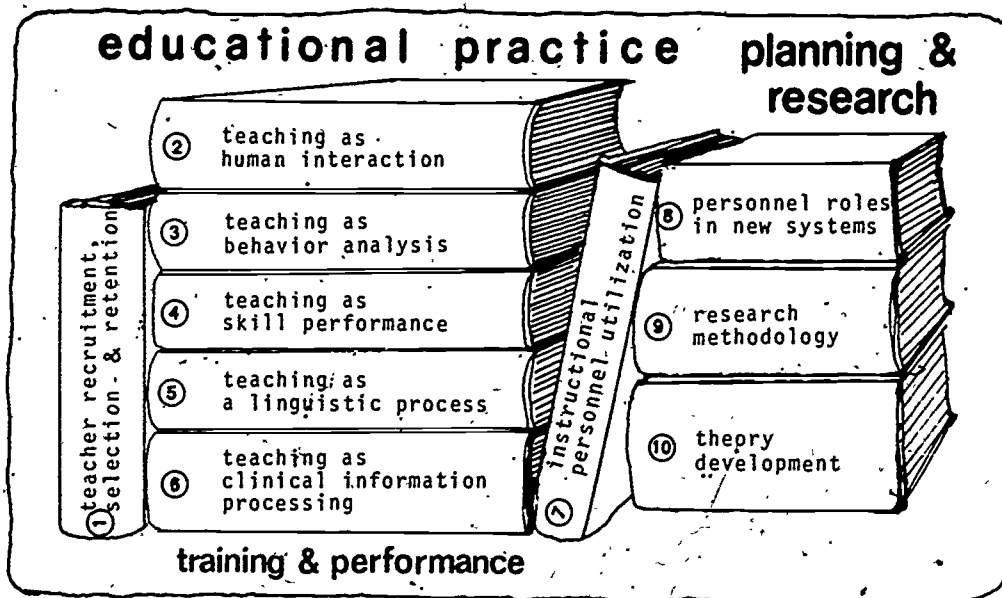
educational practice

planning & research

① teacher recruitment, selection & retention

② teaching as human interaction

③ teaching as behavior analysis

④ teaching as skill performance

⑤ teaching as a linguistic process

⑥ teaching as clinical information processing

⑦ instructional personnel utilization

⑧ personnel roles in new systems

⑨ research methodology

⑩ theory development

training & performance